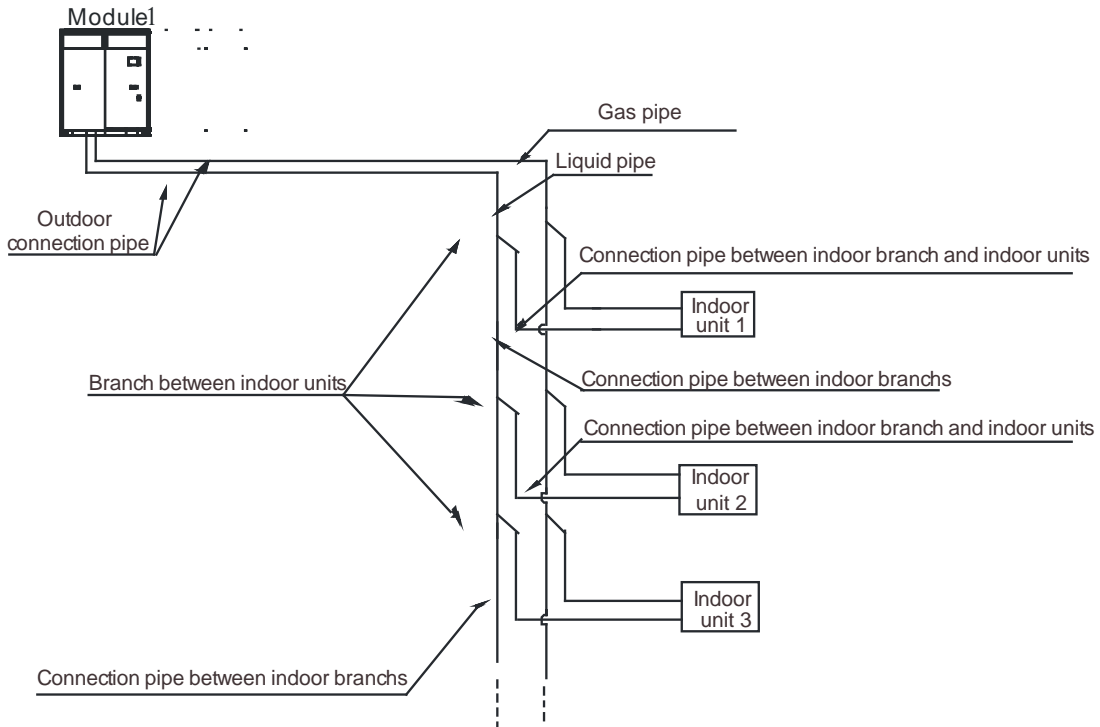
Module1

Gas pipe

Liquid pipe

Outdoor connection pipe

Connection pipe between indoor branch and indoor units

Indoor unit 1

Branch between indoor units

Connection pipe between indoor branchs

Connection pipe between indoor branch and indoor units

Indoor unit 2

Indoor unit 3

Connection pipe between indoor branchs